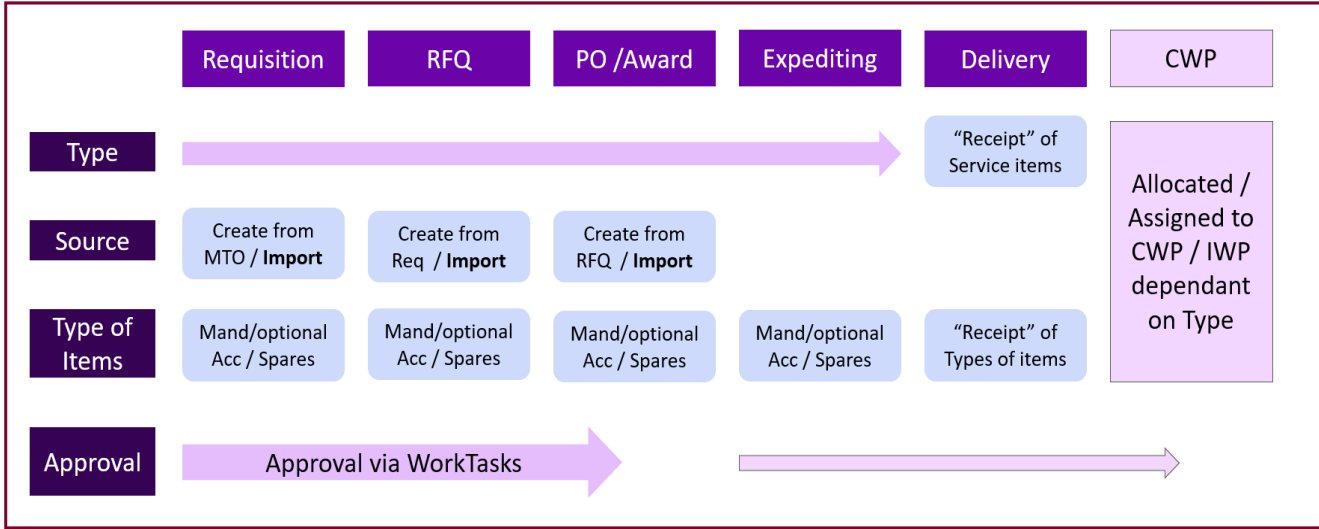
Requisition

RFQ

PO /Award

Expediting

Delivery

CWP

Type

“Receipt” of Service items

Allocated / Assigned to CWP / IWP dependant on Type

Source

Create from MTO / **Import**

Create from Req / **Import**

Create from RFQ / **Import**

Type of Items

Mand/optional Acc / Spares

Mand/optional Acc / Spares

Mand/optional Acc / Spares

Mand/optional Acc / Spares

“Receipt” of Types of items

Approval

Approval via WorkTasks